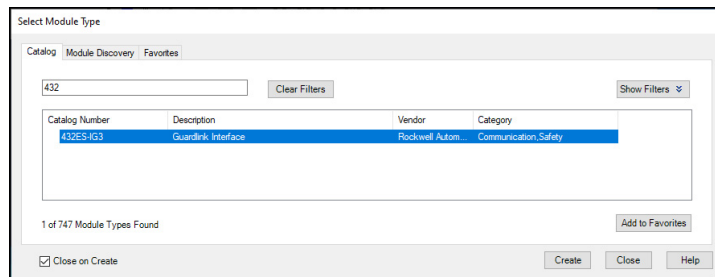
Select Module Type

Catalog | Module Discovery | Favorites

432

Clear Filters

Show Filters ≫

| Catalog Number | Description | Vendor | Category |
|---|---|---|---|
| 432ES-IG3 | Guardlink Interface | Rockwell Autom... | Communication,Safety |

1 of 747 Module Types Found

Add to Favorites

Close on Create

Create

Close

Help